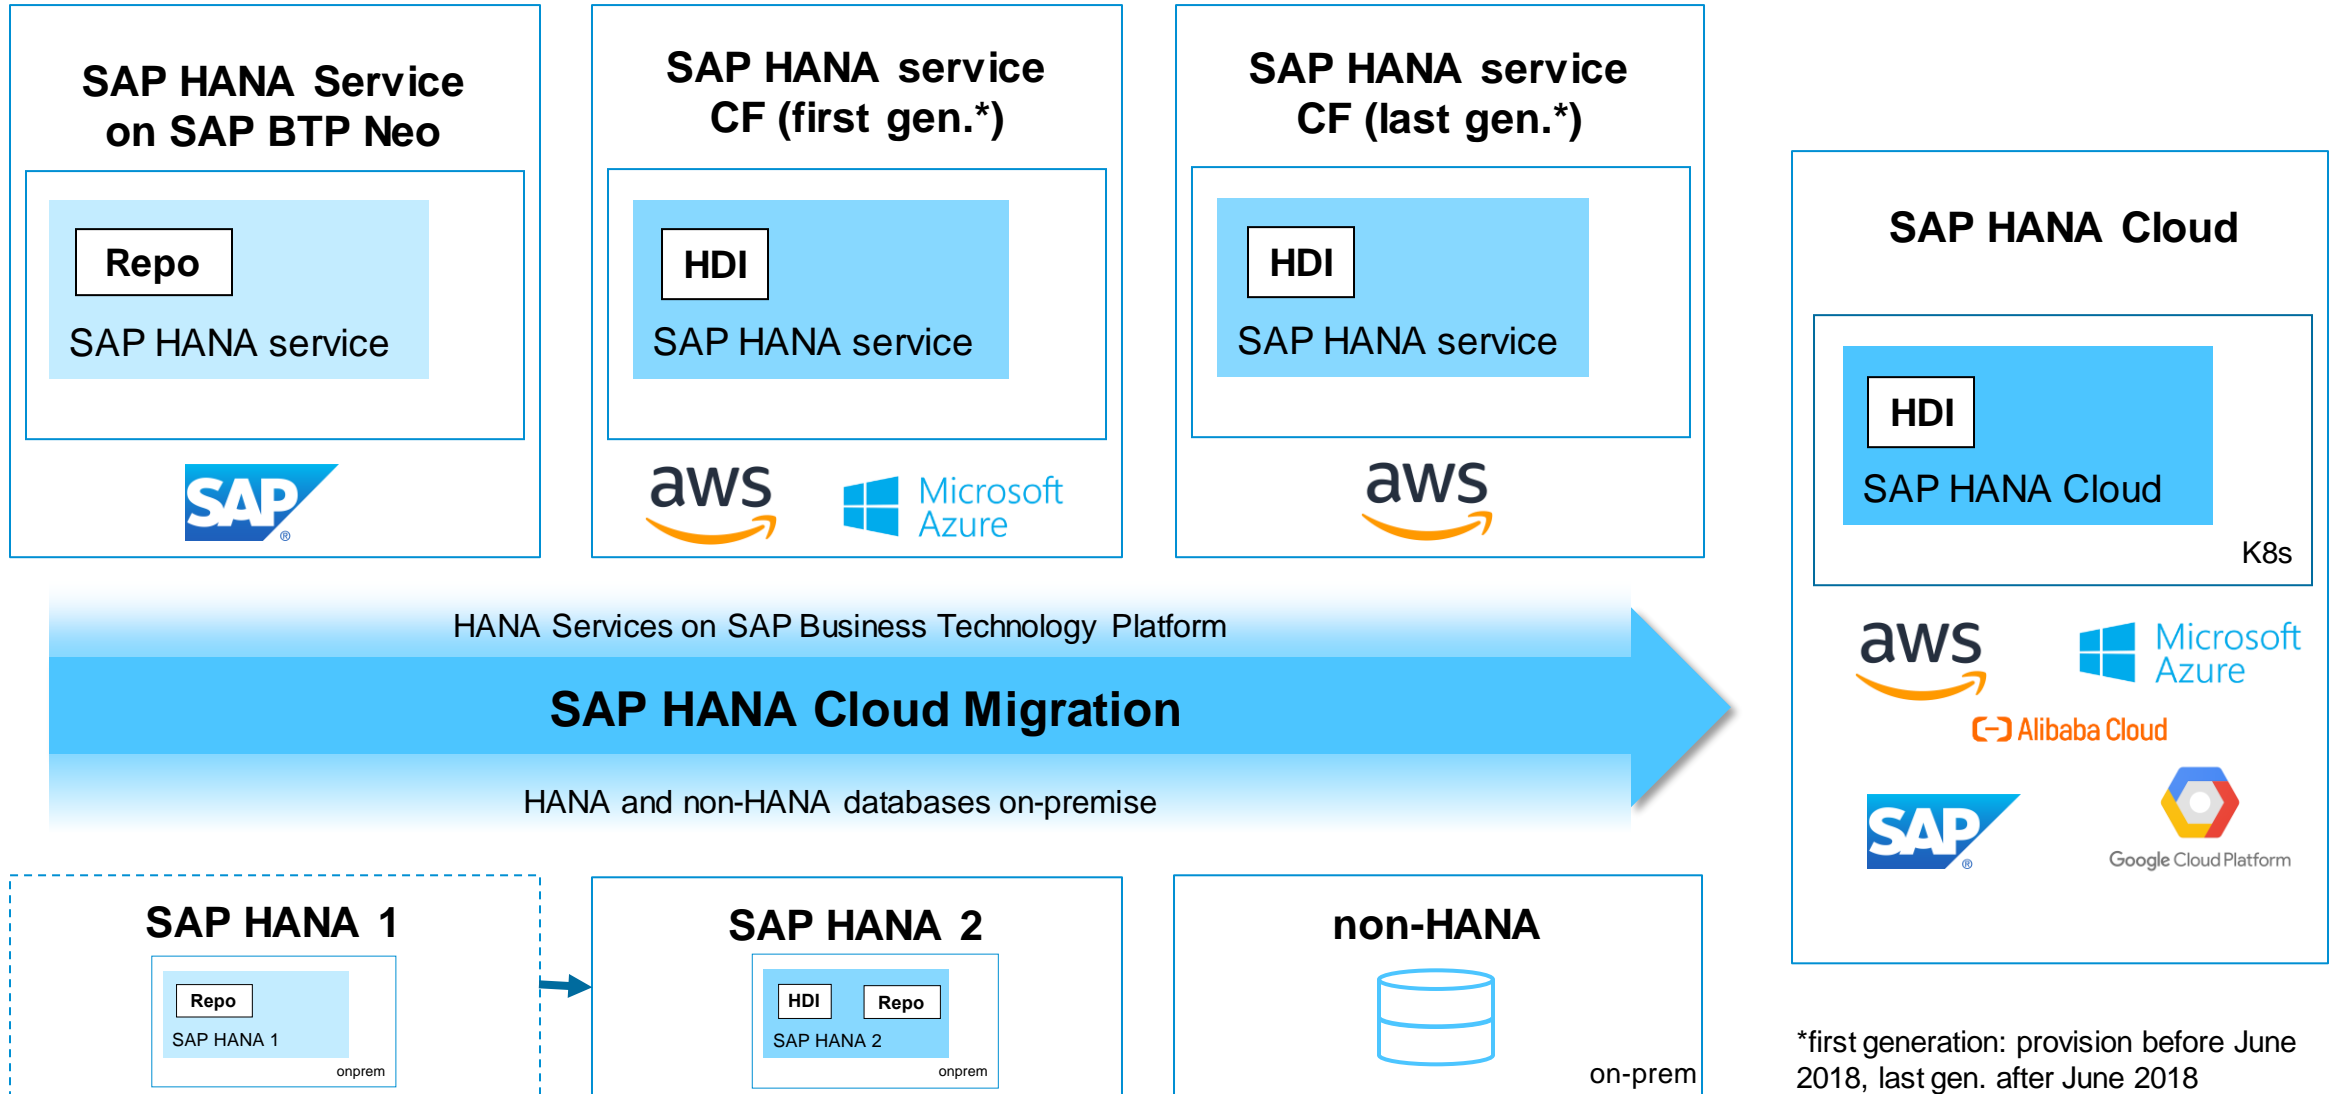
SAP HANA Service on SAP BTP Neo

Repo

SAP HANA service

SAP

SAP HANA service CF (first gen.*)

HDI

SAP HANA service

aws

Microsoft Azure

SAP HANA service CF (last gen.*)

HDI

SAP HANA service

aws

SAP HANA Cloud

HDI

SAP HANA Cloud

K8s

aws

Microsoft Azure

Alibaba Cloud

SAP

Google Cloud Platform

HANA Services on SAP Business Technology Platform

SAP HANA Cloud Migration

HANA and non-HANA databases on-premise

SAP HANA 1

Repo

SAP HANA 1

onprem

SAP HANA 2

HDI

Repo

SAP HANA 2

onprem

non-HANA

on-prem

*first generation: provision before June 2018, last gen. after June 2018